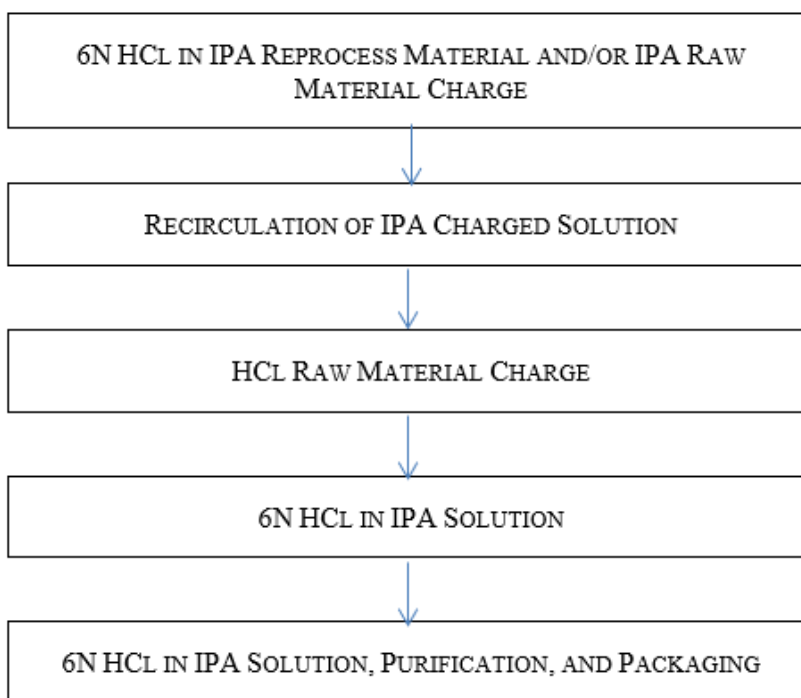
6N HCl in IPA Reprocess Material and/or IPA Raw Material Charge

Recirculation of IPA Charged Solution

HCl Raw Material Charge

6N HCl in IPA Solution

6N HCl in IPA Solution, Purification, and Packaging